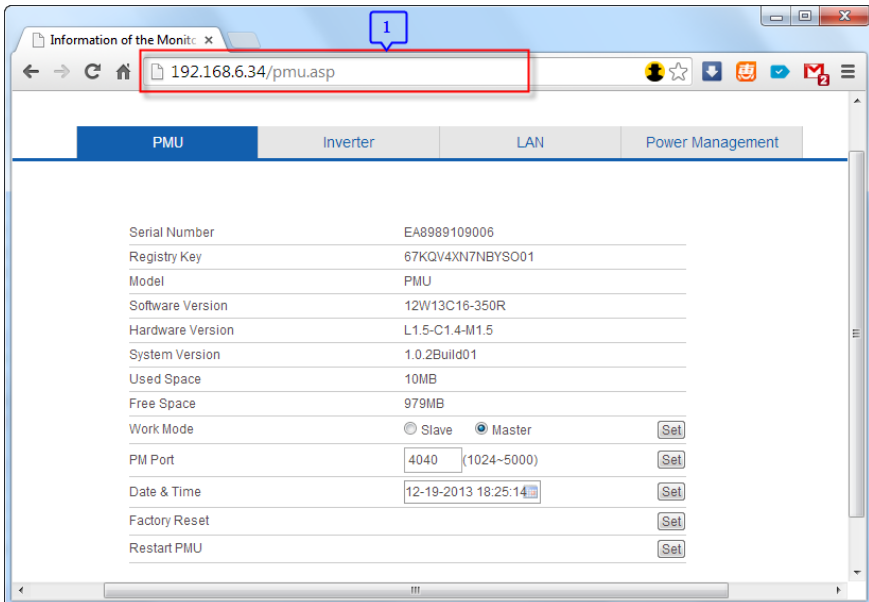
Information of the Monitc ×

1

192.168.6.34/pmu.asp

PMU | Inverter | LAN | Power Management

| | | |
|---|---|---|
| Serial Number | EA8989109006 | |
| Registry Key | 67KQV4XN7NBYSO01 | |
| Model | PMU | |
| Software Version | 12W13C16-350R | |
| Hardware Version | L1.5-C1.4-M1.5 | |
| System Version | 1.0.2Build01 | |
| Used Space | 10MB | |
| Free Space | 979MB | |
| Work Mode | Slave Master | Set |
| PM Port | 4040 (1024~5000) | Set |
| Date & Time | 12-19-2013 18:25:14 | Set |
| Factory Reset | | Set |
| Restart PMU | | Set |